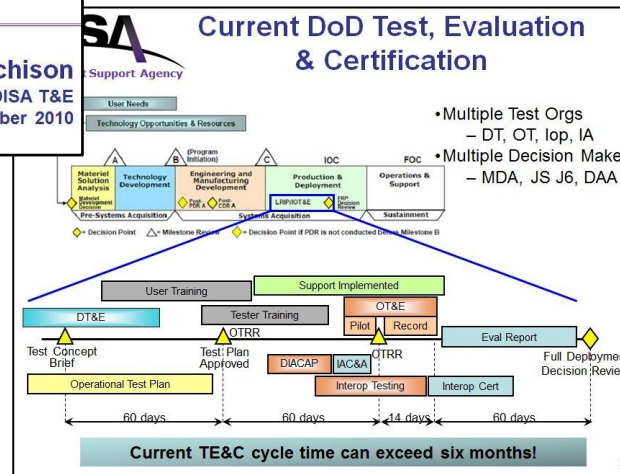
chison
DISA T&E
ber 2010

SA
t Support Agency

Current DoD Test, Evaluation & Certification

User Needs

Technology Opportunities & Resources

A

B (Program Initiation)

C

IOC

FOC

Materiel Solution Analysis

Materiel Development Decision

Technology Development

Engineering and Manufacturing Development

Post PDR A

Post CDR A

Production & Deployment

LRIP/IOT&E

FRP Decision Review

Operations & Support

Pre-Systems Acquisition

Systems Acquisition

Sustainment

= Decision Point

= Milestone Review

= Decision Point if PDR is not conducted before Milestone B

•Multiple Test Orgs
– DT, OT, Iop, IA
•Multiple Decision Make
– MDA, JS J6, DAA

User Training

Support Implemented

DT&E

Tester Training

OT&E

Pilot

Record

OTRR

Eval Report

Test Concept Brief

Test Plan Approved

DIACAP

IAC&A

OTRR

Full Deploymen Decision Revie

Operational Test Plan

Interop Testing

Interop Cert

60 days

60 days

14 days

60 days

Current TE&C cycle time can exceed six months!